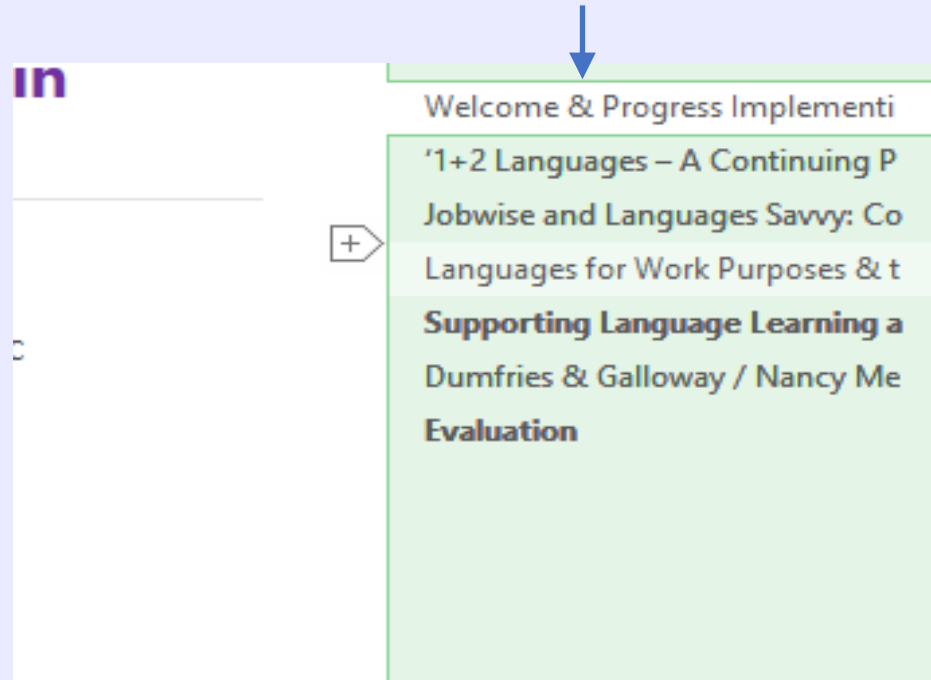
in

c

+

Welcome & Progress Implementi

'1+2 Languages – A Continuing P

Jobwise and Languages Savvy: Co

Languages for Work Purposes & t

**Supporting Language Learning a**

Dumfries & Galloway / Nancy Me

**Evaluation**